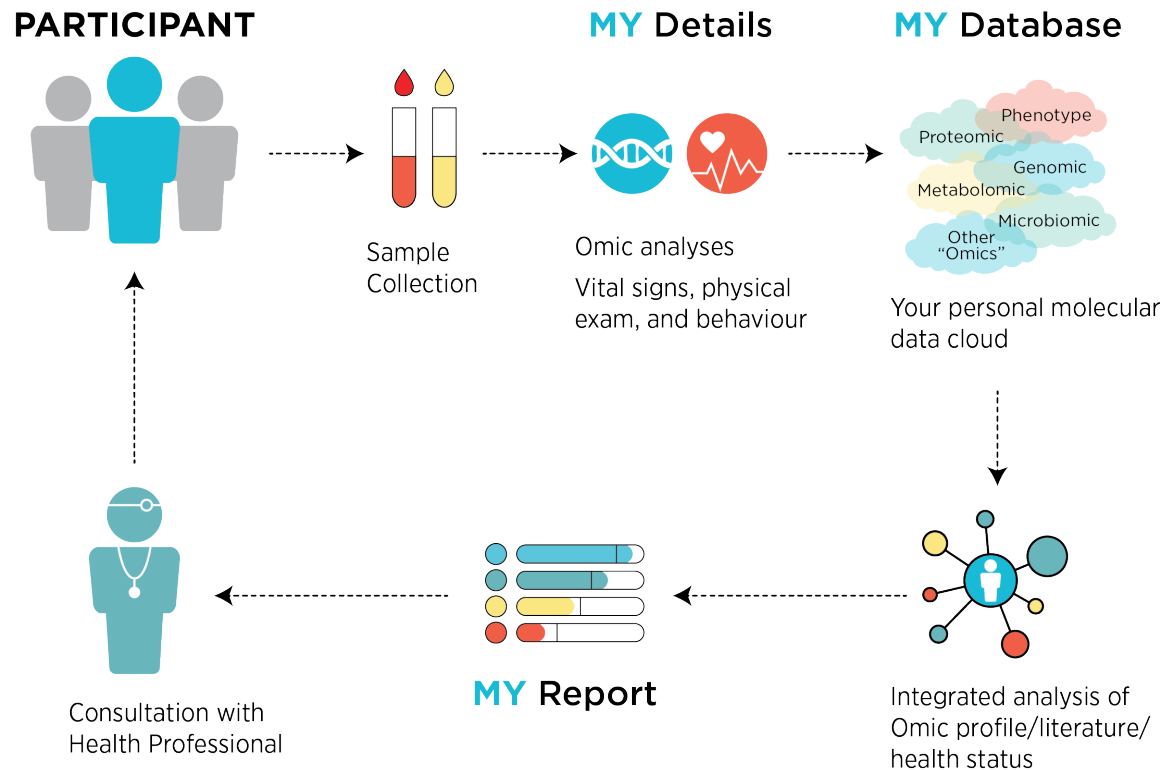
PARTICIPANT

Sample Collection

MY Details

Omic analyses

Vital signs, physical exam, and behaviour

MY Database

Phenotype
Proteomic
Genomic
Metabolomic
Microbiomic
Other "Omics"

Your personal molecular data cloud

Integrated analysis of Omic profile/literature/ health status

MY Report

Consultation with Health Professional